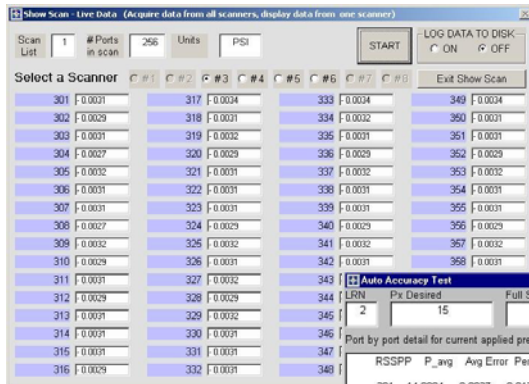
Show Scan - Live Data (Acquire data from all scanners, display data from one scanner)

Scan List 1 # Ports in scan 256 Units PSI

START

LOG DATA TO DISK
ON OFF

Select a Scanner #1 #2 #3 #4 #5 #6 #7 #8

Exit Show Scan

| | | | | | | | |
|---|---|---|---|---|---|---|---|
| 301 | -0.0031 | 317 | -0.0034 | 333 | -0.0034 | 349 | -0.0034 |
| 302 | -0.0029 | 318 | -0.0031 | 334 | -0.0032 | 350 | -0.0031 |
| 303 | -0.0031 | 319 | -0.0032 | 335 | -0.0031 | 351 | -0.0031 |
| 304 | -0.0027 | 320 | -0.0029 | 336 | -0.0029 | 352 | -0.0029 |
| 305 | -0.0032 | 321 | -0.0031 | 337 | -0.0032 | 353 | -0.0032 |
| 306 | -0.0031 | 322 | -0.0031 | 338 | -0.0031 | 354 | -0.0031 |
| 307 | -0.0031 | 323 | -0.0031 | 339 | -0.0031 | 355 | -0.0031 |
| 308 | -0.0027 | 324 | -0.0029 | 340 | -0.0029 | 356 | -0.0029 |
| 309 | -0.0032 | 325 | -0.0032 | 341 | -0.0032 | 357 | -0.0032 |
| 310 | -0.0029 | 326 | -0.0031 | 342 | -0.0031 | 358 | -0.0031 |
| 311 | -0.0031 | 327 | -0.0032 | 343 | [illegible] | | |
| 312 | -0.0029 | 328 | -0.0029 | 344 | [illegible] | | |
| 313 | -0.0031 | 329 | -0.0032 | 345 | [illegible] | | |
| 314 | -0.0031 | 330 | -0.0031 | 346 | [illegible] | | |
| 315 | -0.0031 | 331 | -0.0031 | 347 | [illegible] | | |
| 316 | -0.0029 | 332 | -0.0031 | 348 | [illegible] | | |

Auto Accuracy Test
LRN 2
Px Desired 15
Full S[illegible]

Port by port detail for current applied pre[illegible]

RSSPP P_avg Avg Error Per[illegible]
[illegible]